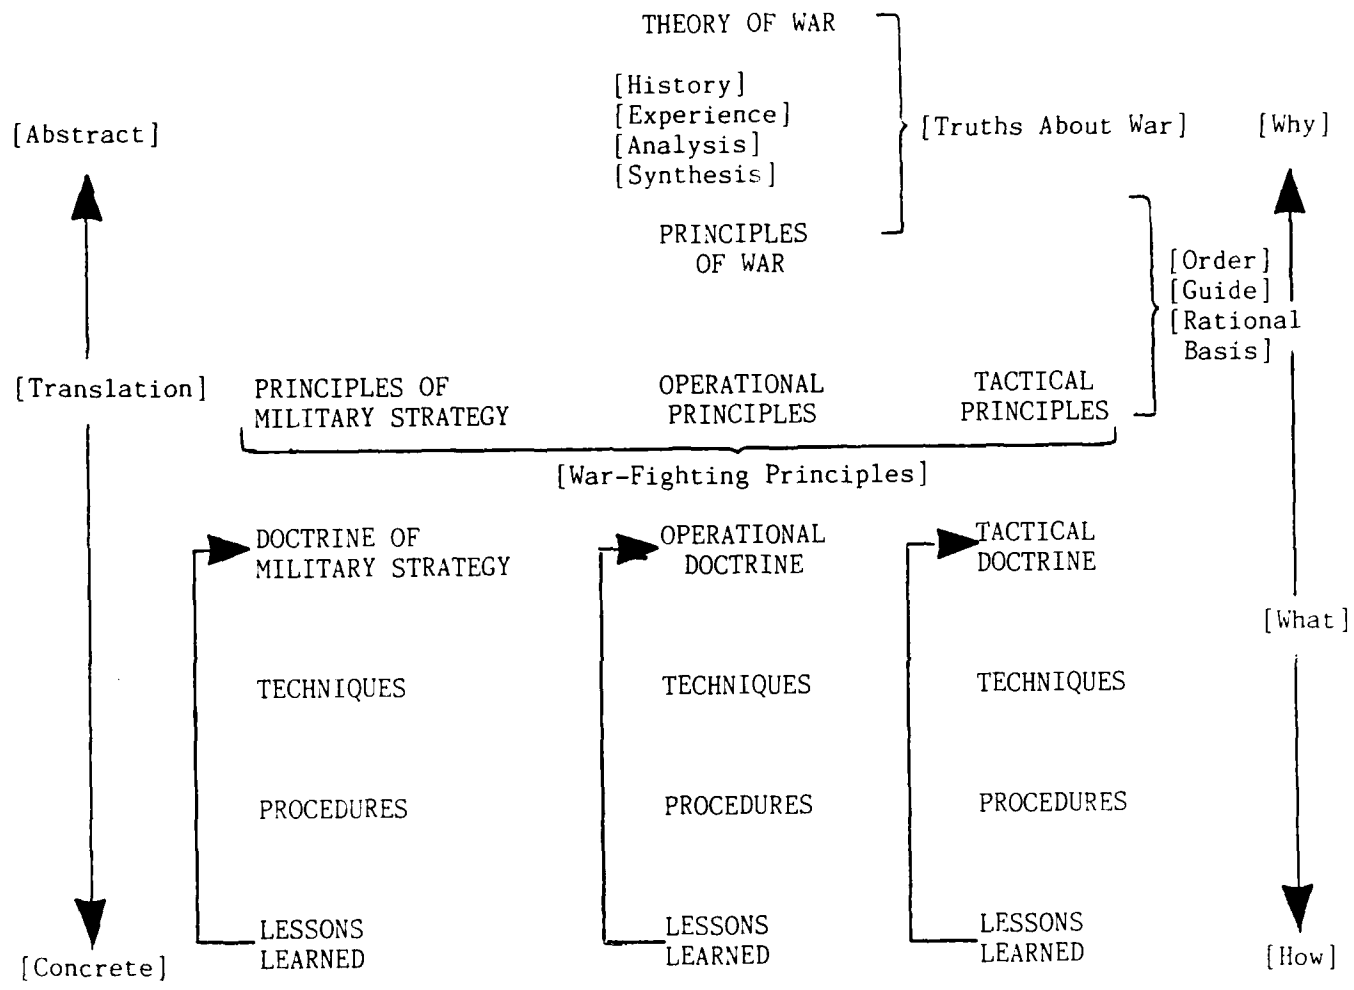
THEORY OF WAR

[History]
[Experience]
[Analysis]
[Synthesis]

[Abstract]

[Truths About War]

[Why]

PRINCIPLES OF WAR

[Order]
[Guide]
[Rational Basis]

[Translation]

PRINCIPLES OF MILITARY STRATEGY

OPERATIONAL PRINCIPLES

TACTICAL PRINCIPLES

[War-Fighting Principles]

DOCTRINE OF MILITARY STRATEGY

OPERATIONAL DOCTRINE

TACTICAL DOCTRINE

[What]

TECHNIQUES

TECHNIQUES

TECHNIQUES

PROCEDURES

PROCEDURES

PROCEDURES

LESSONS LEARNED

LESSONS LEARNED

LESSONS LEARNED

[Concrete]

[How]